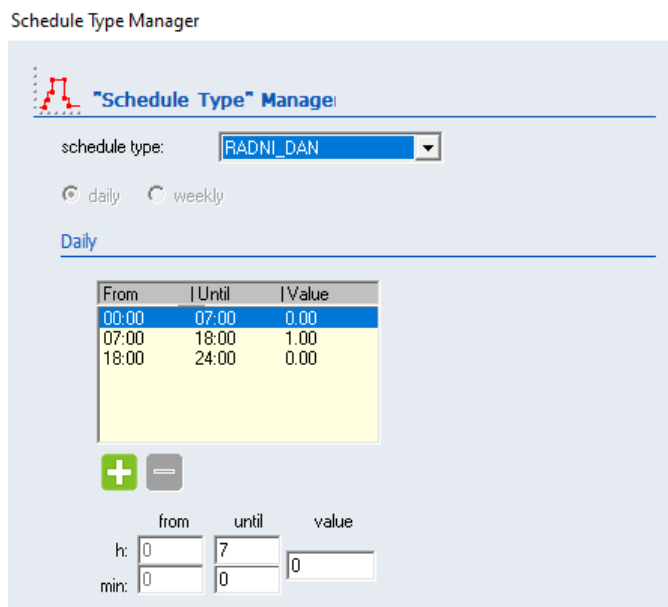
Schedule Type Manager

"Schedule Type" Manager

schedule type: RADNI_DAN

daily weekly

Daily

| From | Until | Value |
|---|---|---|
| 00:00 | 07:00 | 0.00 |
| 07:00 | 18:00 | 1.00 |
| 18:00 | 24:00 | 0.00 |

from until value

h: 0 7 0

min: 0 0